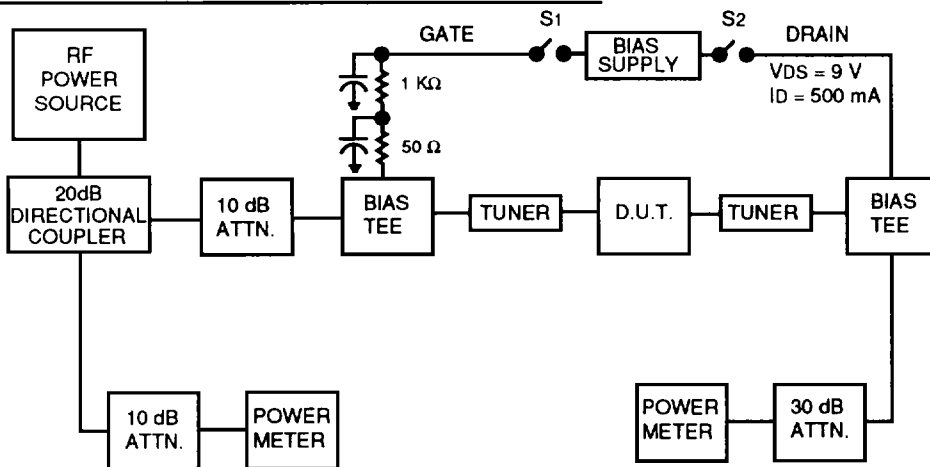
GATE

S1

BIAS SUPPLY

S2

DRAIN

VDS = 9 V
ID = 500 mA

RF POWER SOURCE

1 KΩ

50 Ω

20dB DIRECTIONAL COUPLER

10 dB ATTN.

BIAS TEE

TUNER

D.U.T.

TUNER

BIAS TEE

10 dB ATTN.

POWER METER

POWER METER

30 dB ATTN.